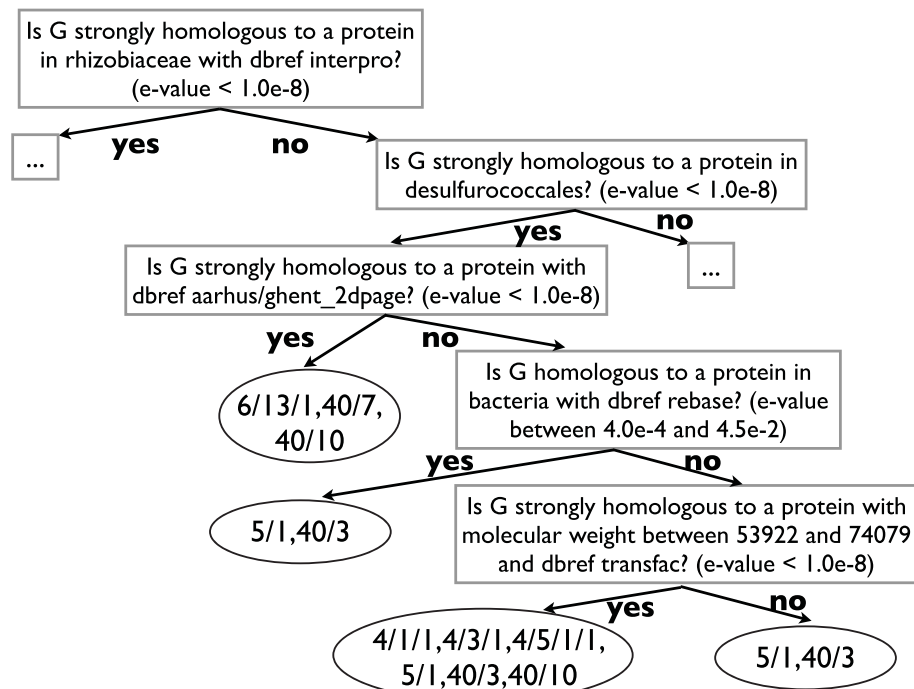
Is G strongly homologous to a protein in rhizobiaceae with dbref interpro? (e-value < 1.0e-8)

yes

...

no

Is G strongly homologous to a protein in desulfurococcales? (e-value < 1.0e-8)

yes

no

...

Is G strongly homologous to a protein with dbref aarhus/ghent_2dpage? (e-value < 1.0e-8)

yes

6/13/1,40/7, 40/10

no

Is G homologous to a protein in bacteria with dbref rebase? (e-value between 4.0e-4 and 4.5e-2)

yes

5/1,40/3

no

Is G strongly homologous to a protein with molecular weight between 53922 and 74079 and dbref transfac? (e-value < 1.0e-8)

yes

4/1/1,4/3/1,4/5/1/1, 5/1,40/3,40/10

no

5/1,40/3